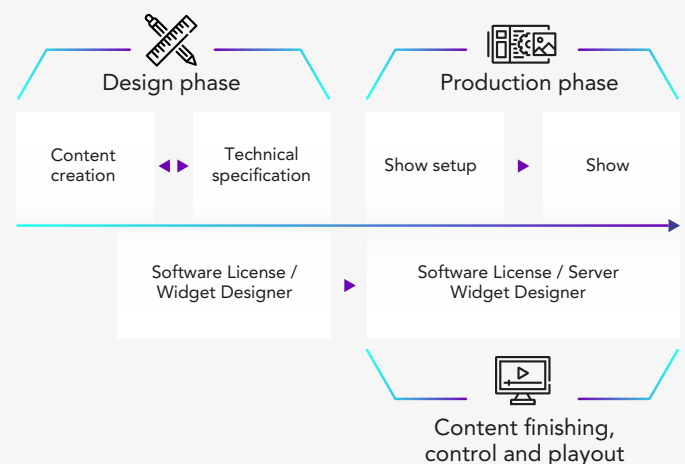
Design phase

Production phase

Content creation

Technical specification

Show setup

Show

Software License / Widget Designer

Software License / Server Widget Designer

Content finishing, control and playout